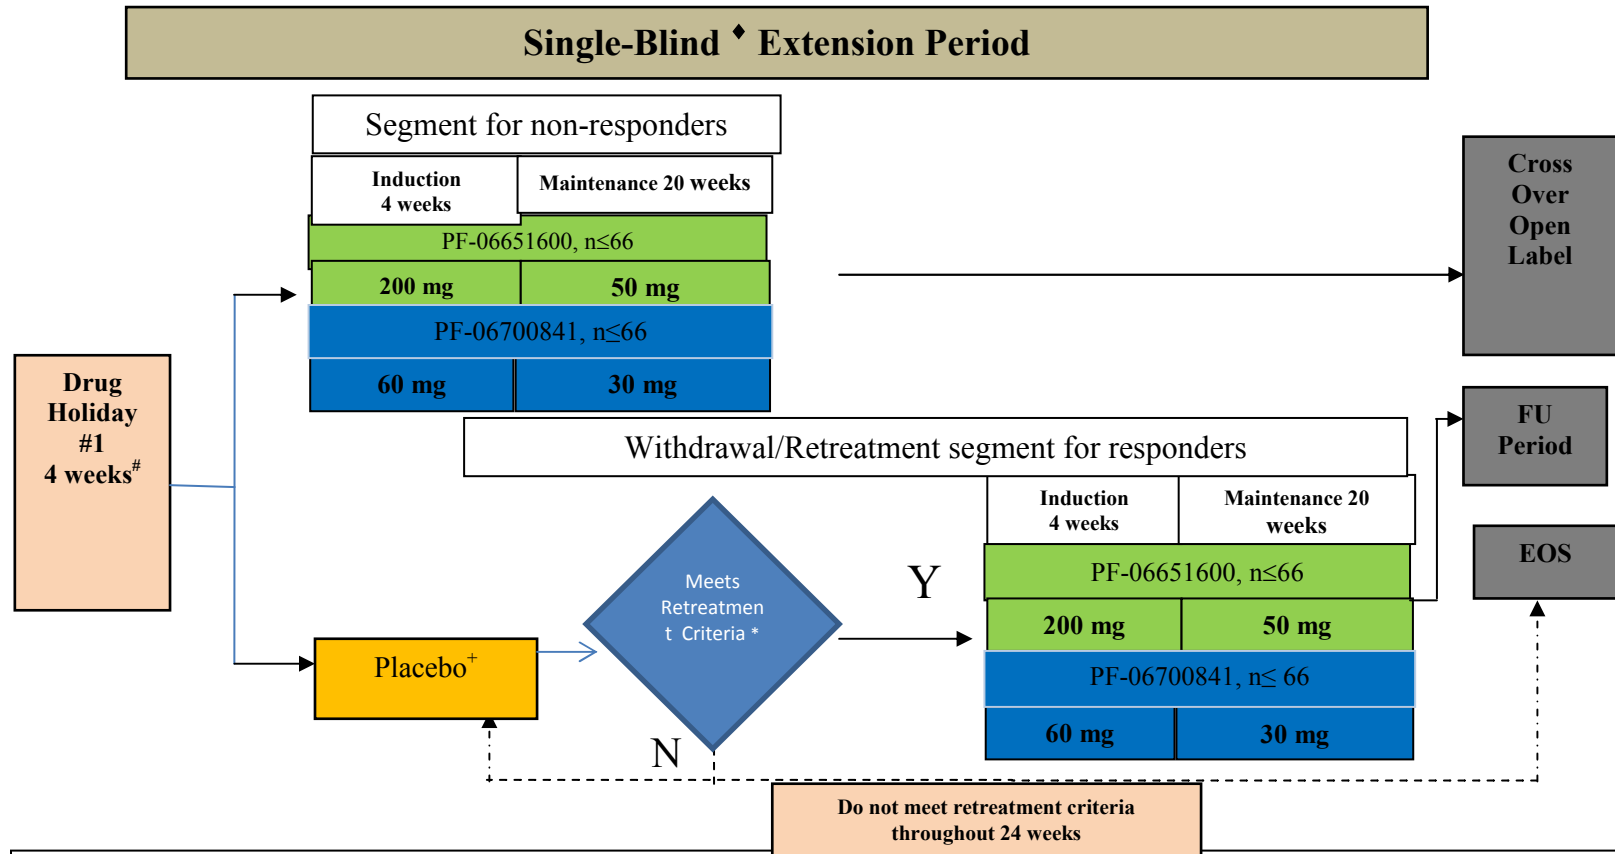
Single-Blind ♦ Extension Period

Segment for non-responders

Induction 4 weeks

Maintenance 20 weeks

PF-06651600, n≤66

200 mg

50 mg

PF-06700841, n≤66

60 mg

30 mg

Cross Over Open Label

Drug Holiday #1 4 weeks$^{\#}$

FU Period

Withdrawal/Retreatment segment for responders

Induction 4 weeks

Maintenance 20 weeks

EOS

Meets Retreatmen t Criteria *

Y

PF-06651600, n≤66

200 mg

50 mg

PF-06700841, n≤ 66

60 mg

30 mg

Placebo$^{+}$

N

Do not meet retreatment criteria throughout 24 weeks